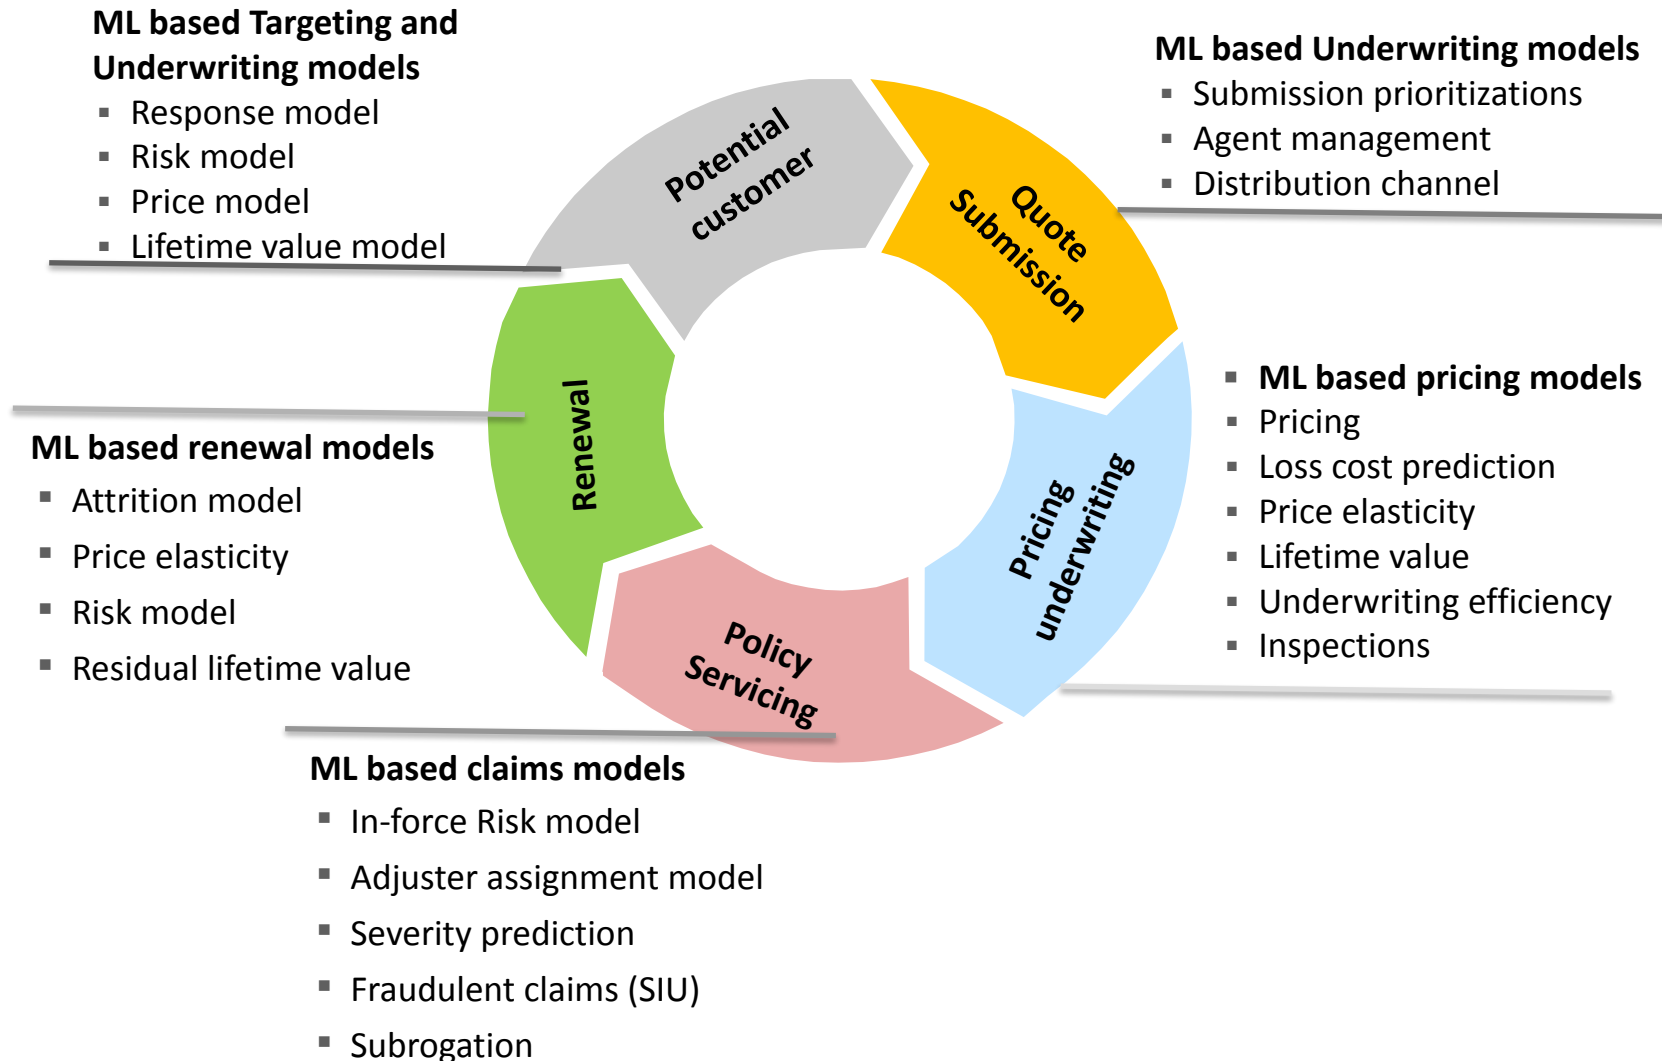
ML based Targeting and Underwriting models
- Response model
- Risk model
- Price model
- Lifetime value model

Potential customer

Quote Submission

ML based Underwriting models
- Submission prioritizations
- Agent management
- Distribution channel

Renewal

ML based renewal models
- Attrition model
- Price elasticity
- Risk model
- Residual lifetime value

Pricing underwriting

- ML based pricing models
- Pricing
- Loss cost prediction
- Price elasticity
- Lifetime value
- Underwriting efficiency
- Inspections

Policy Servicing

ML based claims models
- In-force Risk model
- Adjuster assignment model
- Severity prediction
- Fraudulent claims (SIU)
- Subrogation